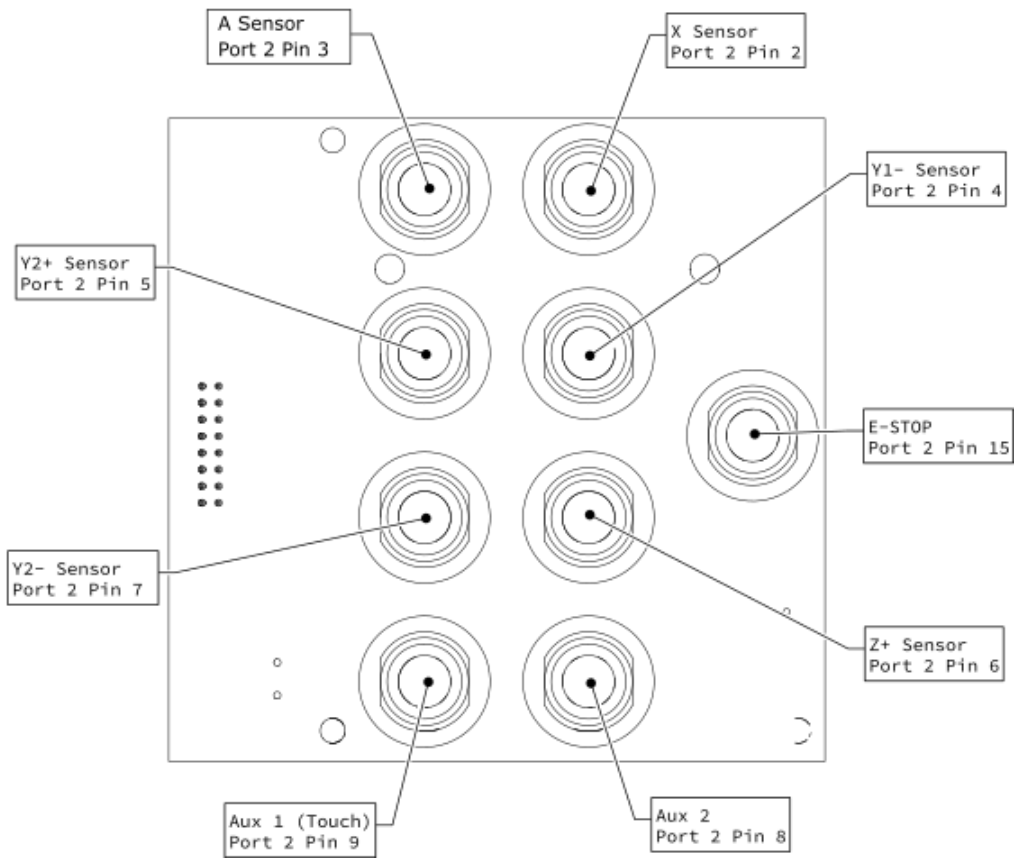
A Sensor
Port 2 Pin 3

X Sensor
Port 2 Pin 2

Y1- Sensor
Port 2 Pin 4

Y2+ Sensor
Port 2 Pin 5

E-STOP
Port 2 Pin 15

Y2- Sensor
Port 2 Pin 7

Z+ Sensor
Port 2 Pin 6

Aux 1 (Touch)
Port 2 Pin 9

Aux 2
Port 2 Pin 8